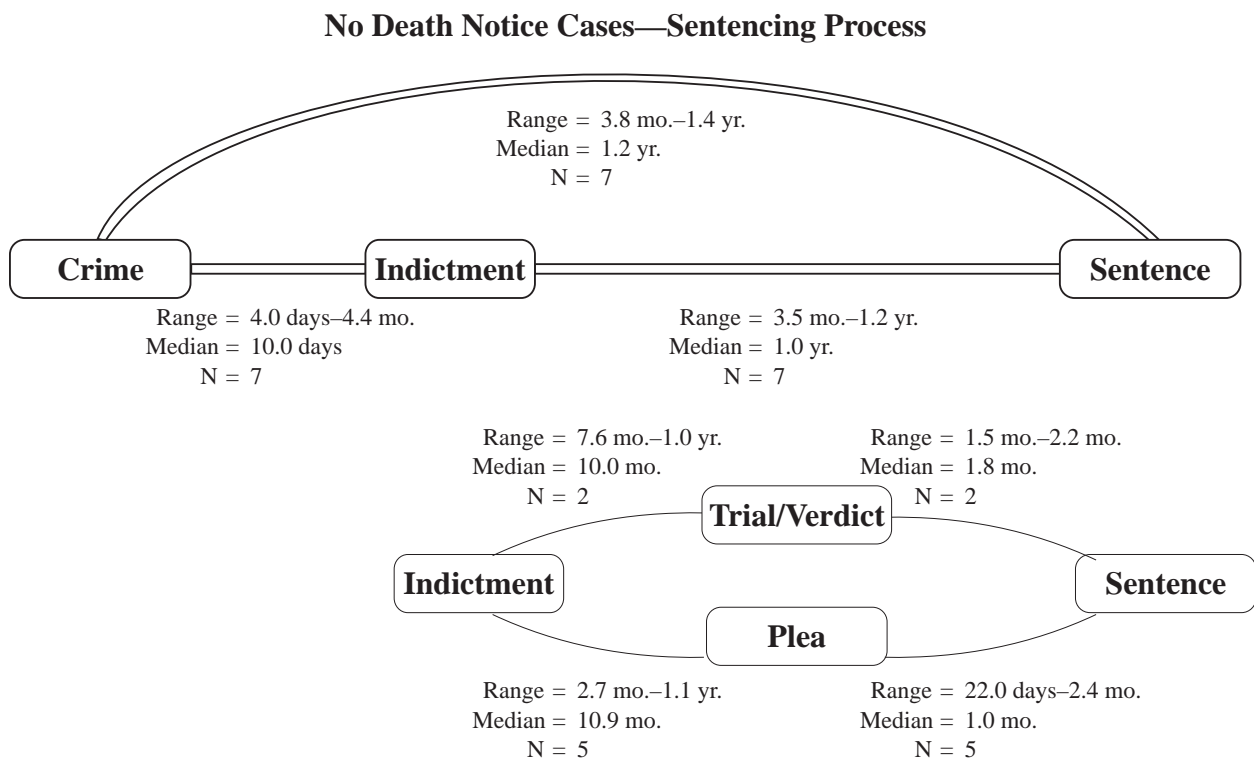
No Death Notice Cases—Sentencing Process

Range = 3.8 mo.–1.4 yr.
Median = 1.2 yr.
N = 7

Crime

Indictment

Sentence

Range = 4.0 days–4.4 mo.
Median = 10.0 days
N = 7

Range = 3.5 mo.–1.2 yr.
Median = 1.0 yr.
N = 7

Range = 7.6 mo.–1.0 yr.
Median = 10.0 mo.
N = 2

Range = 1.5 mo.–2.2 mo.
Median = 1.8 mo.
N = 2

Trial/Verdict

Indictment

Sentence

Plea

Range = 2.7 mo.–1.1 yr.
Median = 10.9 mo.
N = 5

Range = 22.0 days–2.4 mo.
Median = 1.0 mo.
N = 5